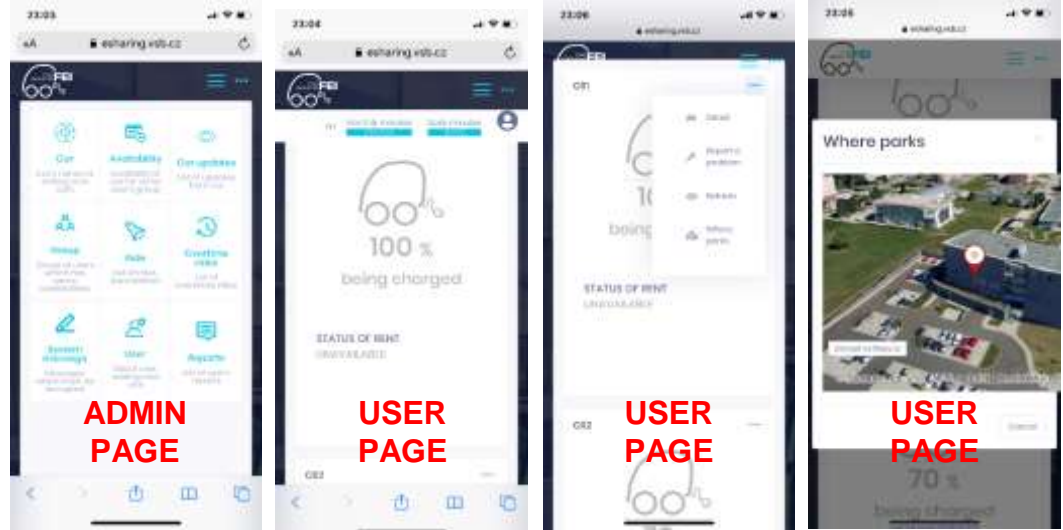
23:03
AA esharing.vsb.cz
FEI
Car
Availability
Car updates
Group
Role
Creating rides
System messages
User
Reports
ADMIN PAGE

23:04
AA esharing.vsb.cz
FEI
100 %
being charged
STATUS OF RENT
UNAVAILABLE
CR2
USER PAGE

23:06
esharing.vsb.cz
CR1
Detail
Report a problem
Refresh
Where parks
STATUS OF RENT
UNAVAILABLE
CR2
USER PAGE

23:06
esharing.vsb.cz
Where parks
Cancel
70 %
being charged
USER PAGE